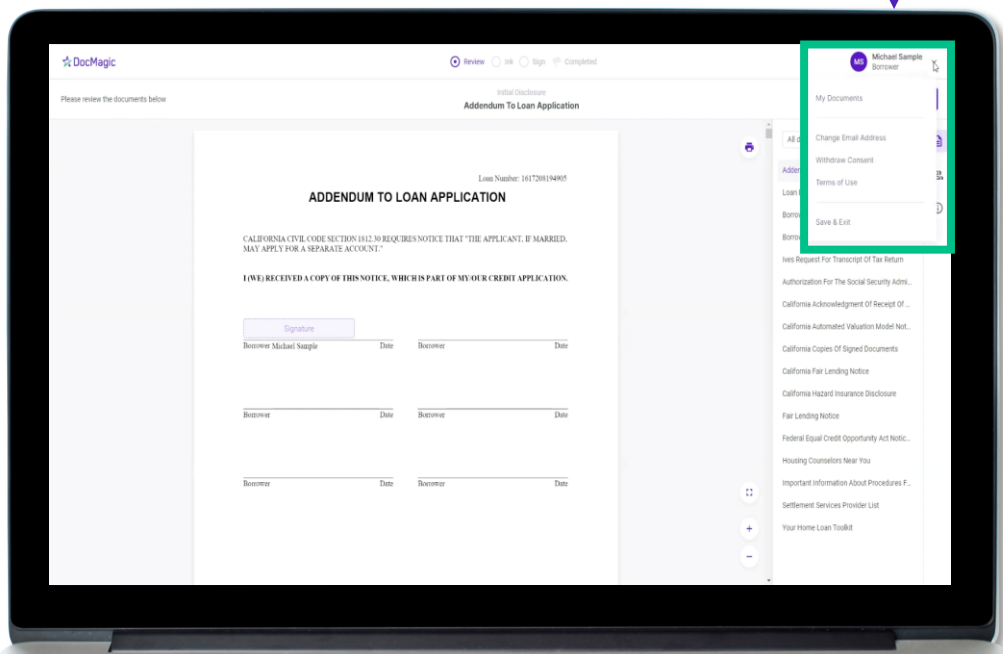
DocMagic

Review Ink Sign Completed

MS Michael Sample Borrower

Please review the documents below

Initial Disclosure
Addendum To Loan Application

Loan Number: 1617208194905

ADDENDUM TO LOAN APPLICATION

CALIFORNIA CIVIL CODE SECTION 1812.30 REQUIRES NOTICE THAT "THE APPLICANT, IF MARRIED, MAY APPLY FOR A SEPARATE ACCOUNT."

I (WE) RECEIVED A COPY OF THIS NOTICE, WHICH IS PART OF MY/OUR CREDIT APPLICATION.

Signature

| Borrower Michael Sample | Date | Borrower | Date |
|---|---|---|---|
| Borrower | Date | Borrower | Date |
| Borrower | Date | Borrower | Date |

My Documents

Change Email Address
Withdraw Consent
Terms of Use

Save & Exit

All d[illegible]
Adden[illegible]
Loan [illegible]
Borro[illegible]
Borro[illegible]
Ives Request For Transcript Of Tax Return
Authorization For The Social Security Admi...
California Acknowledgment Of Receipt Of ...
California Automated Valuation Model Not...
California Copies Of Signed Documents
California Fair Lending Notice
California Hazard Insurance Disclosure
Fair Lending Notice
Federal Equal Credit Opportunity Act Notic...
Housing Counselors Near You
Important Information About Procedures F...
Settlement Services Provider List
Your Home Loan Toolkit